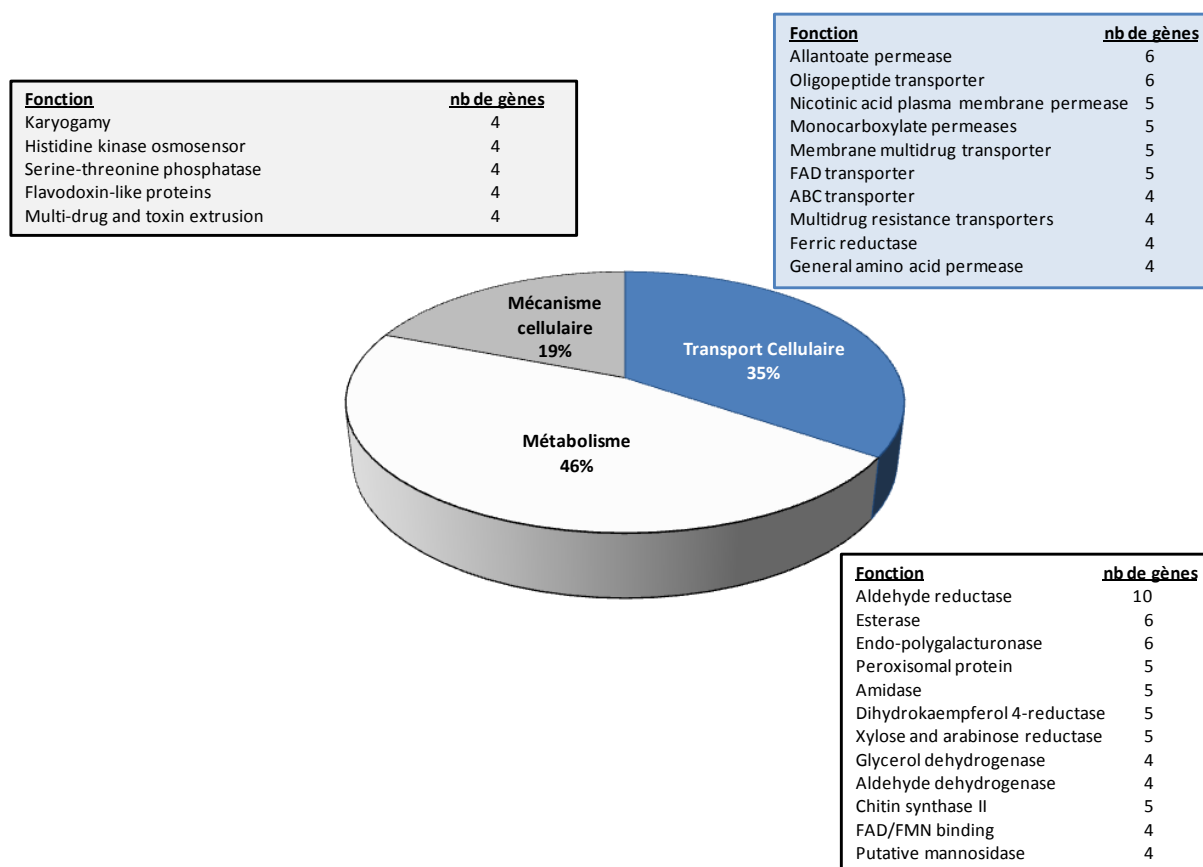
| Fonction | nb de gènes |
|---|---|
| Karyogamy | 4 |
| Histidine kinase osmosensor | 4 |
| Serine-threonine phosphatase | 4 |
| Flavodoxin-like proteins | 4 |
| Multi-drug and toxin extrusion | 4 |

| Fonction | nb de gènes |
|---|---|
| Allantoate permease | 6 |
| Oligopeptide transporter | 6 |
| Nicotinic acid plasma membrane permease | 5 |
| Monocarboxylate permeases | 5 |
| Membrane multidrug transporter | 5 |
| FAD transporter | 5 |
| ABC transporter | 4 |
| Multidrug resistance transporters | 4 |
| Ferric reductase | 4 |
| General amino acid permease | 4 |

Mécanisme cellulaire 19%

Transport Cellulaire 35%

Métabolisme 46%

| Fonction | nb de gènes |
|---|---|
| Aldehyde reductase | 10 |
| Esterase | 6 |
| Endo-polygalacturonase | 6 |
| Peroxisomal protein | 5 |
| Amidase | 5 |
| Dihydrokaempferol 4-reductase | 5 |
| Xylose and arabinose reductase | 5 |
| Glycerol dehydrogenase | 4 |
| Aldehyde dehydrogenase | 4 |
| Chitin synthase II | 5 |
| FAD/FMN binding | 4 |
| Putative mannosidase | 4 |